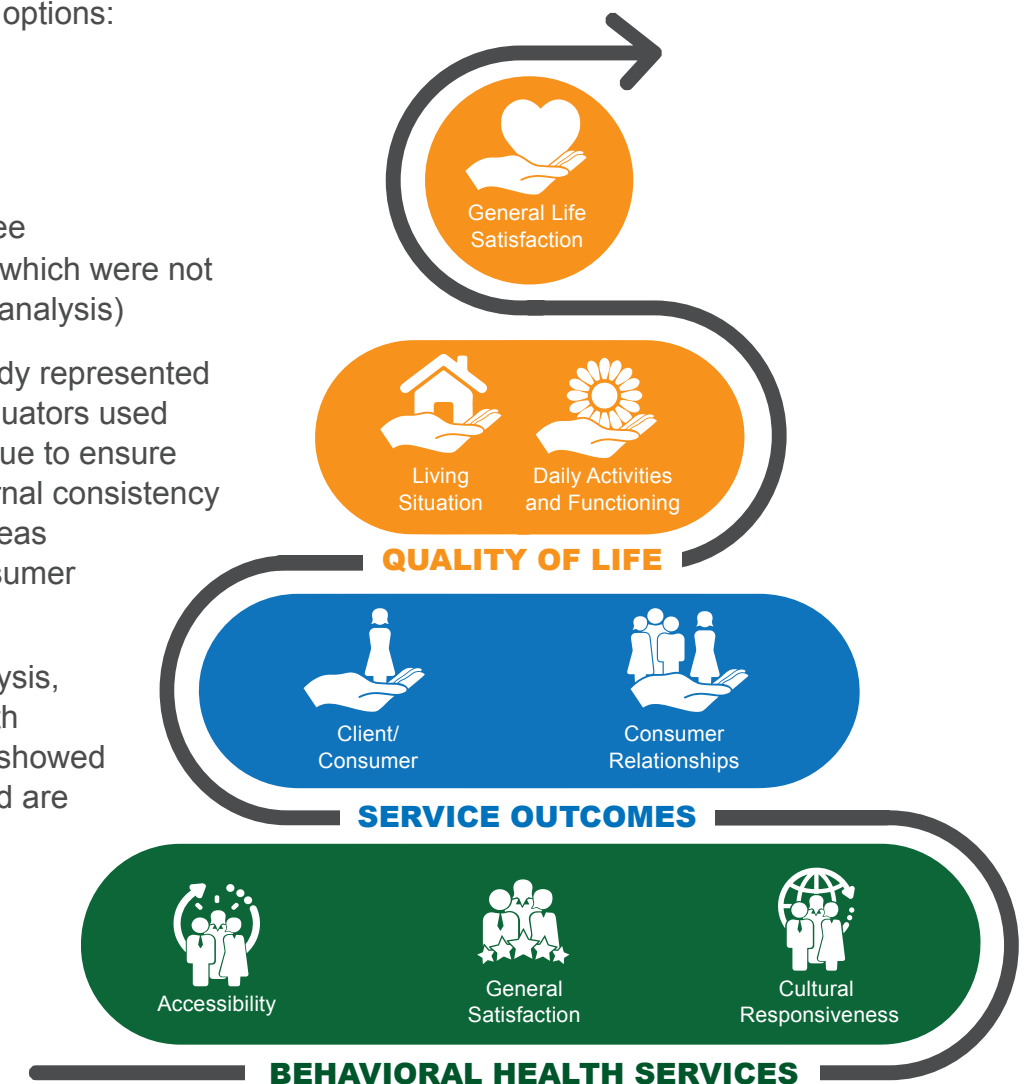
options:

ee
which were not
analysis)

dy represented
uators used
ue to ensure
rnal consistency
eas
sumer

ysis,
h
showed
d are

General Life Satisfaction

Living Situation

Daily Activities and Functioning

QUALITY OF LIFE

Client/ Consumer

Consumer Relationships

SERVICE OUTCOMES

Accessibility

General Satisfaction

Cultural Responsiveness

BEHAVIORAL HEALTH SERVICES